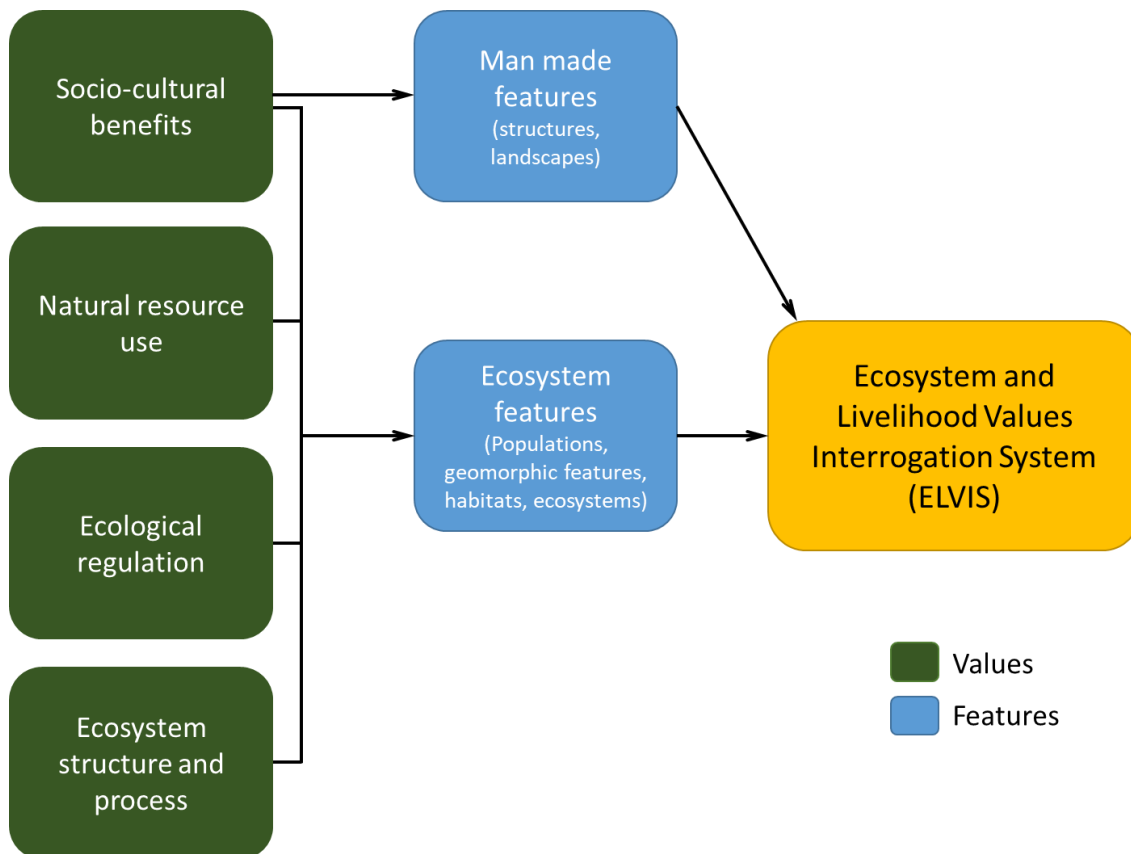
Socio-cultural benefits

Natural resource use

Ecological regulation

Ecosystem structure and process

Man made features
(structures, landscapes)

Ecosystem features
(Populations, geomorphic features, habitats, ecosystems)

Ecosystem and Livelihood Values Interrogation System (ELVIS)

Values

Features